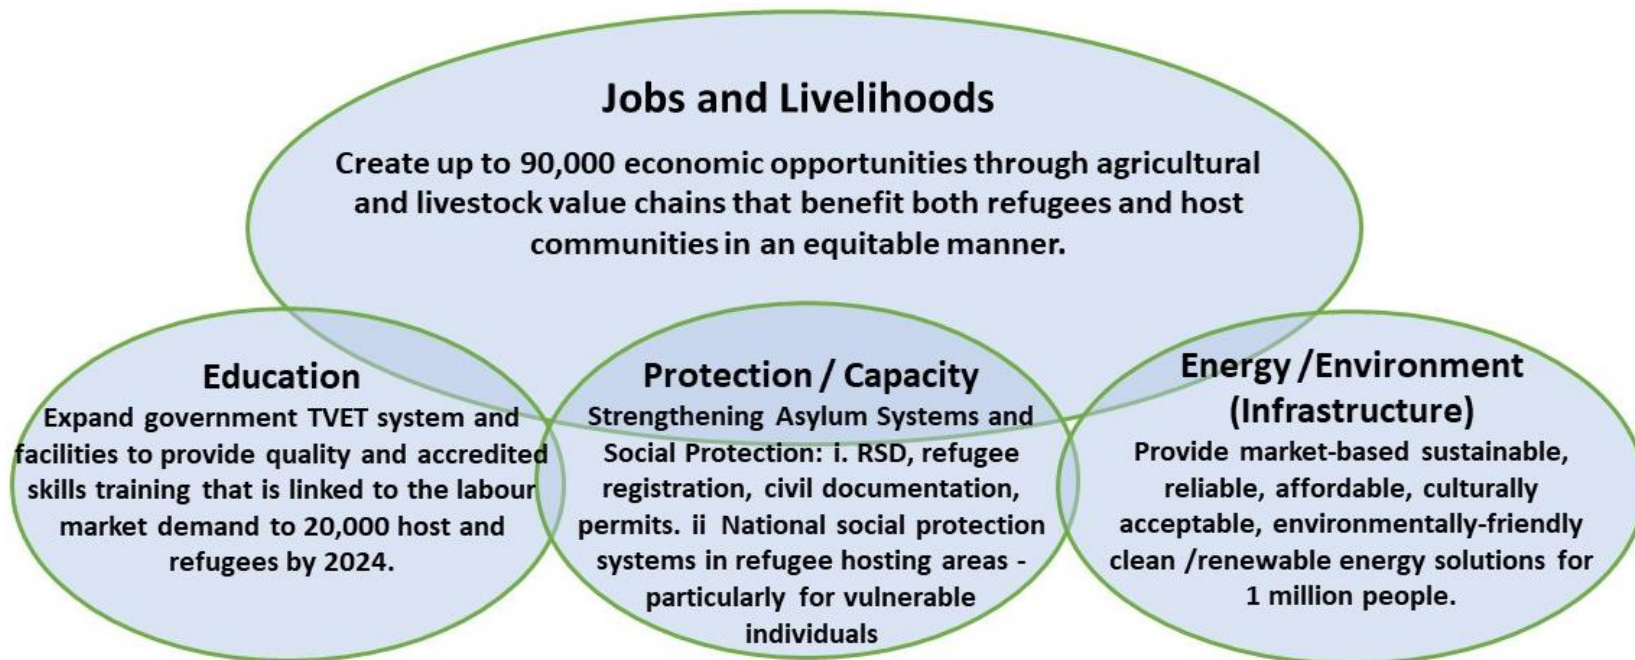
Jobs and Livelihoods

Create up to 90,000 economic opportunities through agricultural and livestock value chains that benefit both refugees and host communities in an equitable manner.

Education

Expand government TVET system and facilities to provide quality and accredited skills training that is linked to the labour market demand to 20,000 host and refugees by 2024.

Protection / Capacity

Strengthening Asylum Systems and Social Protection: i. RSD, refugee registration, civil documentation, permits. ii National social protection systems in refugee hosting areas - particularly for vulnerable individuals

Energy /Environment (Infrastructure)

Provide market-based sustainable, reliable, affordable, culturally acceptable, environmentally-friendly clean /renewable energy solutions for 1 million people.